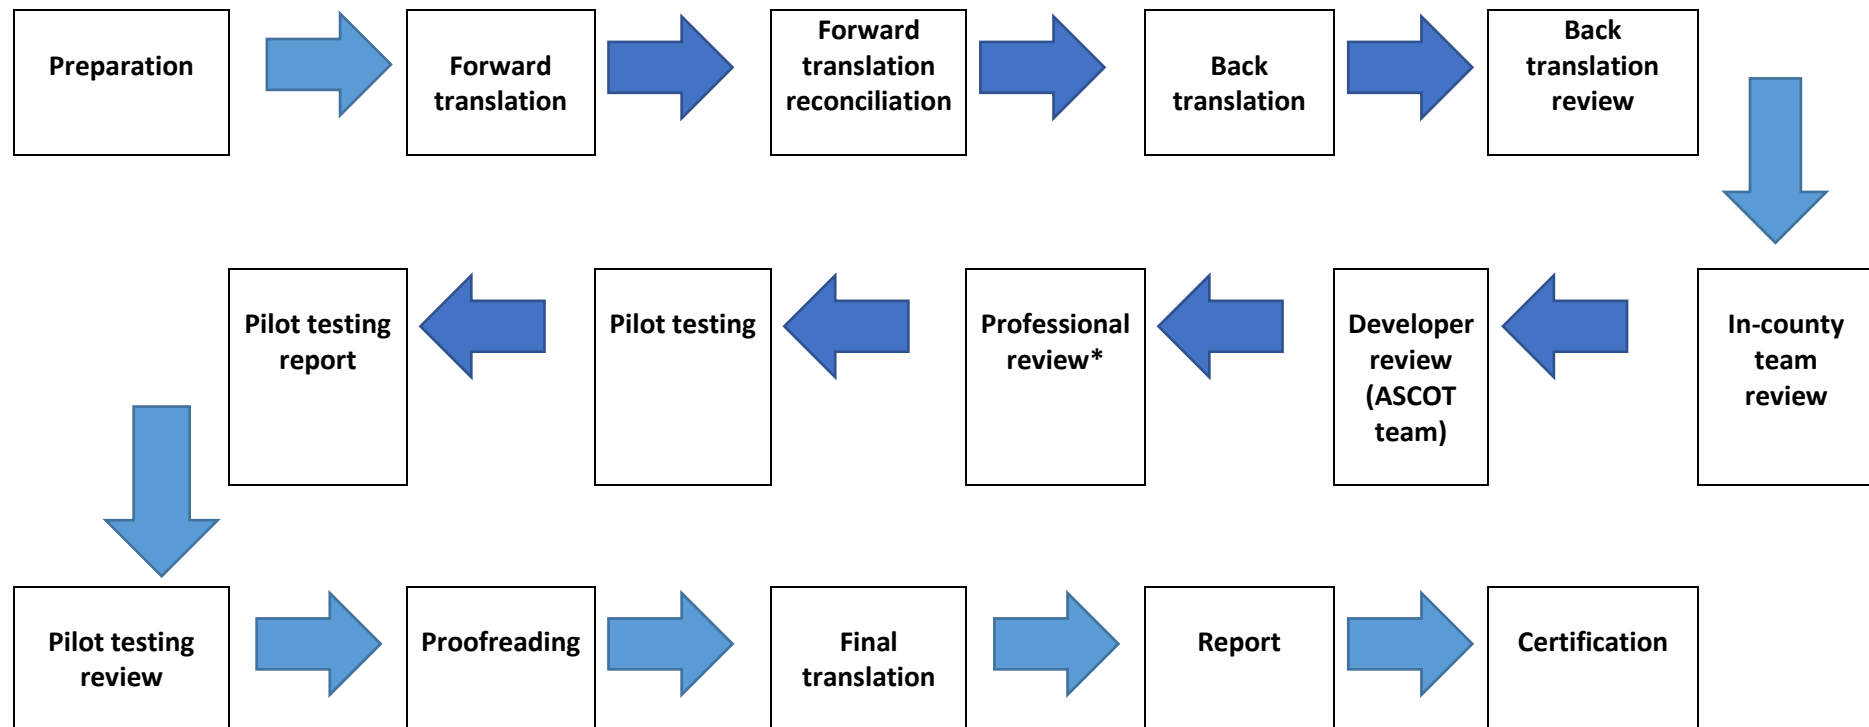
Preparation

Forward translation

Forward translation reconciliation

Back translation

Back translation review

In-county team review

Developer review (ASCOT team)

Professional review*

Pilot testing

Pilot testing report

Pilot testing review

Proofreading

Final translation

Report

Certification